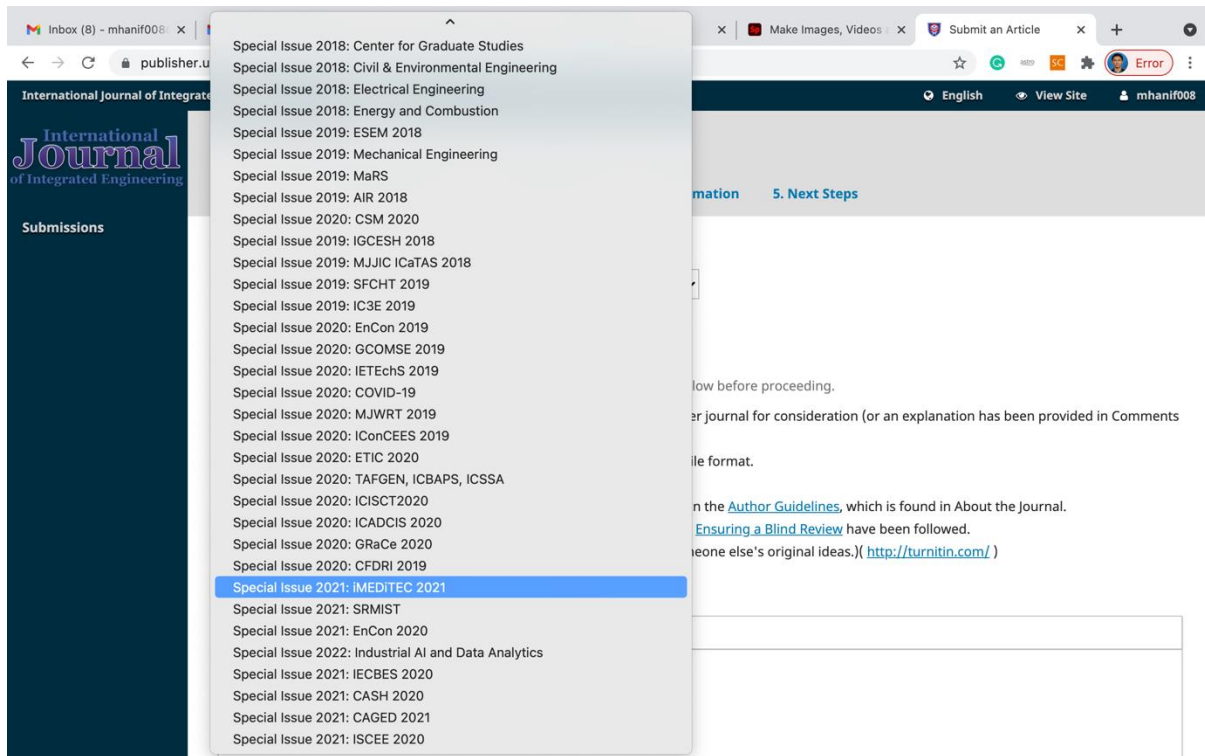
Inbox (8) - mhanif008 ×
Make Images, Videos ×
Submit an Article ×
+
publisher.u
Error
International Journal of Integrate
English
View Site
mhanif008
International Journal of Integrated Engineering
Submissions
mation
5. Next Steps
low before proceeding.
er journal for consideration (or an explanation has been provided in Comments
ile format.
n the Author Guidelines, which is found in About the Journal.
Ensuring a Blind Review have been followed.
neone else's original ideas.)( http://turnitin.com/ )

Special Issue 2018: Center for Graduate Studies
Special Issue 2018: Civil & Environmental Engineering
Special Issue 2018: Electrical Engineering
Special Issue 2018: Energy and Combustion
Special Issue 2019: ESEM 2018
Special Issue 2019: Mechanical Engineering
Special Issue 2019: MaRS
Special Issue 2019: AIR 2018
Special Issue 2020: CSM 2020
Special Issue 2019: IGCESH 2018
Special Issue 2019: MJJIC ICaTAS 2018
Special Issue 2019: SFCHT 2019
Special Issue 2019: IC3E 2019
Special Issue 2020: EnCon 2019
Special Issue 2020: GCOMSE 2019
Special Issue 2020: IETEchS 2019
Special Issue 2020: COVID-19
Special Issue 2020: MJWRT 2019
Special Issue 2020: IConCEES 2019
Special Issue 2020: ETIC 2020
Special Issue 2020: TAFGEN, ICBAPS, ICSSA
Special Issue 2020: ICISCT2020
Special Issue 2020: ICADCIS 2020
Special Issue 2020: GRaCe 2020
Special Issue 2020: CFDRI 2019
Special Issue 2021: iMEDiTEC 2021
Special Issue 2021: SRMIST
Special Issue 2021: EnCon 2020
Special Issue 2022: Industrial AI and Data Analytics
Special Issue 2021: IECBES 2020
Special Issue 2021: CASH 2020
Special Issue 2021: CAGED 2021
Special Issue 2021: ISCEE 2020